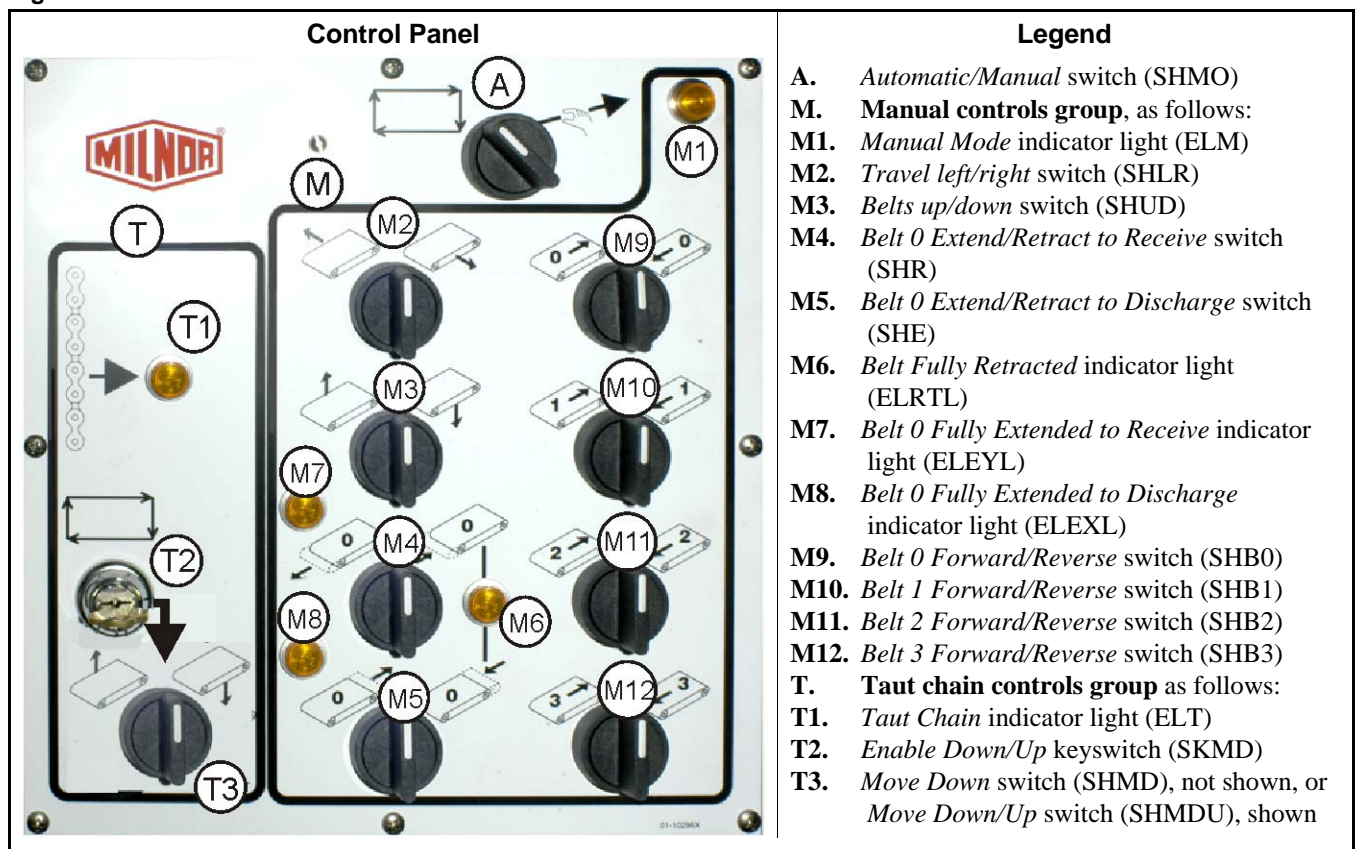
| Control Panel | Legend |
|---|---|
| MILNOR A M1 M T M2 M9 T1 M3 M10 M7 T2 M4 M11 M8 M6 M5 M12 T3 0 0 1 1 0 0 2 2 0 0 3 3 01-10296X | **A.** *Automatic/Manual* switch (SHMO)<br>**M.** **Manual controls group**, as follows:<br>**M1.** *Manual Mode* indicator light (ELM)<br>**M2.** *Travel left/right* switch (SHLR)<br>**M3.** *Belts up/down* switch (SHUD)<br>**M4.** *Belt 0 Extend/Retract to Receive* switch (SHR)<br>**M5.** *Belt 0 Extend/Retract to Discharge* switch (SHE)<br>**M6.** *Belt Fully Retracted* indicator light (ELRTL)<br>**M7.** *Belt 0 Fully Extended to Receive* indicator light (ELEYL)<br>**M8.** *Belt 0 Fully Extended to Discharge* indicator light (ELEXL)<br>**M9.** *Belt 0 Forward/Reverse* switch (SHB0)<br>**M10.** *Belt 1 Forward/Reverse* switch (SHB1)<br>**M11.** *Belt 2 Forward/Reverse* switch (SHB2)<br>**M12.** *Belt 3 Forward/Reverse* switch (SHB3)<br>**T.** **Taut chain controls group** as follows:<br>**T1.** *Taut Chain* indicator light (ELT)<br>**T2.** *Enable Down/Up* keyswitch (SKMD)<br>**T3.** *Move Down* switch (SHMD), not shown, or *Move Down/Up* switch (SHMDU), shown |